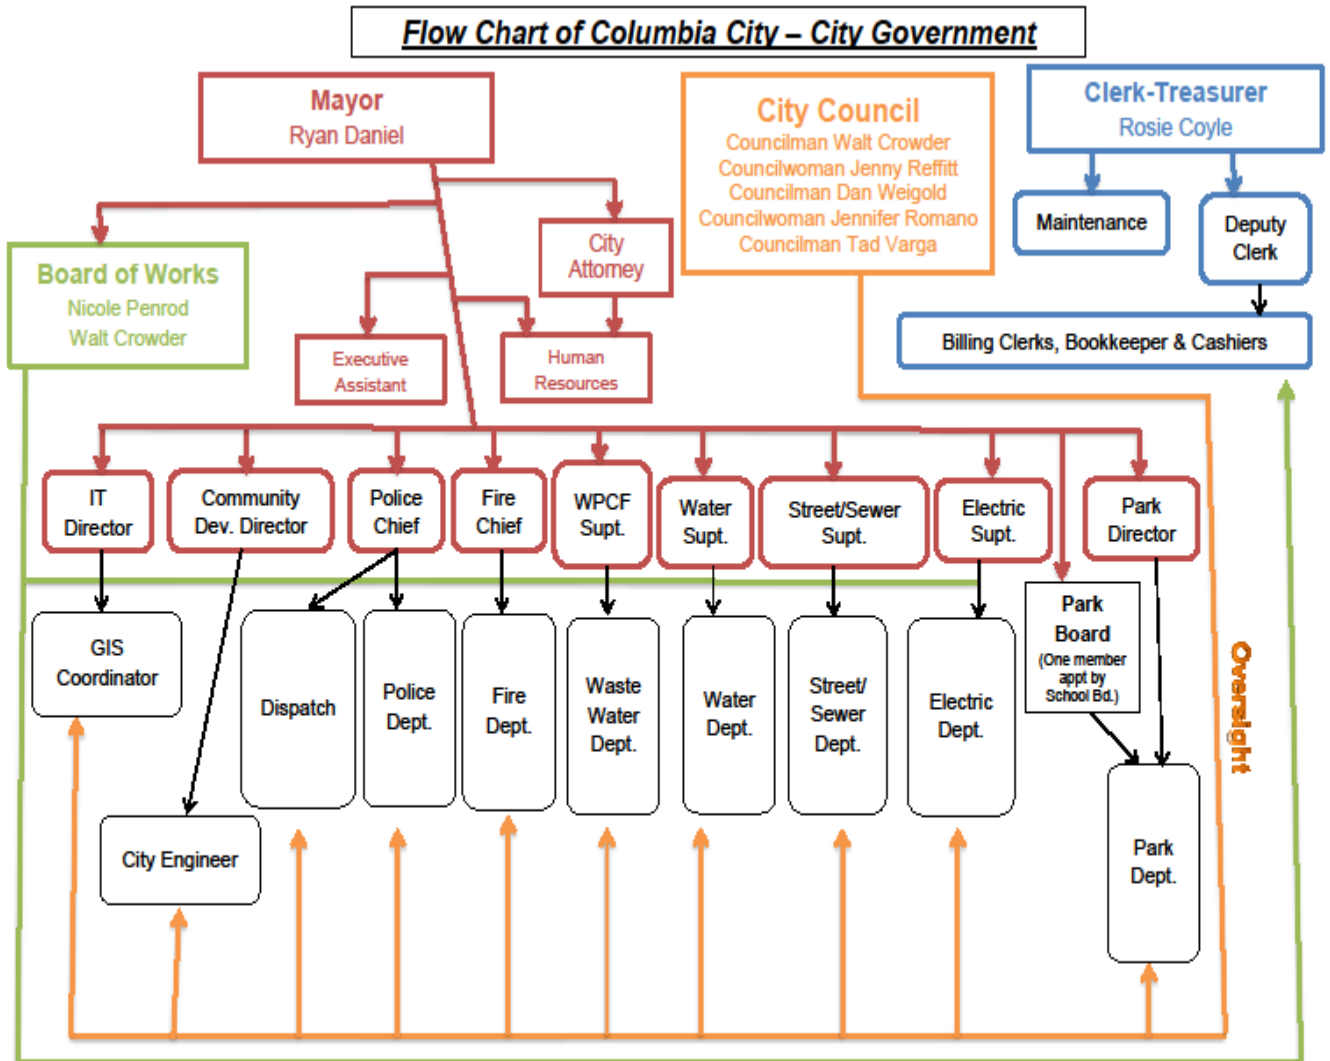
Flow Chart of Columbia City – City Government

Mayor
Ryan Daniel

City Council
Councilman Walt Crowder
Councilwoman Jenny Reffitt
Councilman Dan Weigold
Councilwoman Jennifer Romano
Councilman Tad Varga

Clerk-Treasurer
Rosie Coyle

Maintenance

Deputy Clerk

Billing Clerks, Bookkeeper & Cashiers

Board of Works
Nicole Penrod
Walt Crowder

City Attorney

Executive Assistant

Human Resources

IT Director

Community Dev. Director

Police Chief

Fire Chief

WPCF Supt.

Water Supt.

Street/Sewer Supt.

Electric Supt.

Park Director

GIS Coordinator

Dispatch

Police Dept.

Fire Dept.

Waste Water Dept.

Water Dept.

Street/ Sewer Dept.

Electric Dept.

Park Board
(One member appt by School Bd.)

Oversight

City Engineer

Park Dept.